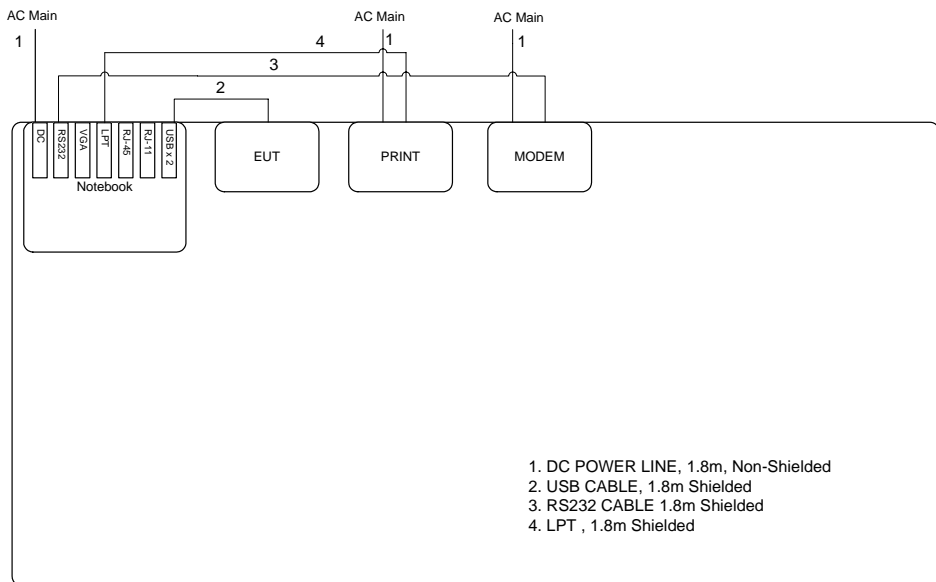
AC Main
1

AC Main
1

AC Main
1

4
3
2

DC
RS232
VGA
LPT
RJ-45
RJ-11
USB x 2
Notebook

EUT

PRINT

MODEM

1. DC POWER LINE, 1.8m, Non-Shielded
2. USB CABLE, 1.8m Shielded
3. RS232 CABLE 1.8m Shielded
4. LPT , 1.8m Shielded